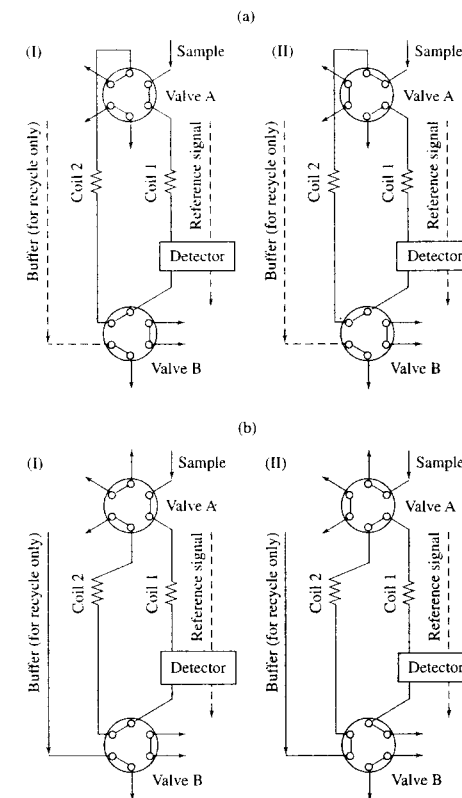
(a)

(I)

Sample

Valve A

Coil 2

Coil 1

Reference signal

Buffer (for recycle only)

Detector

Valve B

(II)

Sample

Valve A

Coil 2

Coil 1

Reference signal

Buffer (for recycle only)

Detector

Valve B

(b)

(I)

Sample

Valve A

Coil 2

Coil 1

Reference signal

Buffer (for recycle only)

Detector

Valve B

(II)

Sample

Valve A

Coil 2

Coil 1

Reference signal

Buffer (for recycle only)

Detector

Valve B